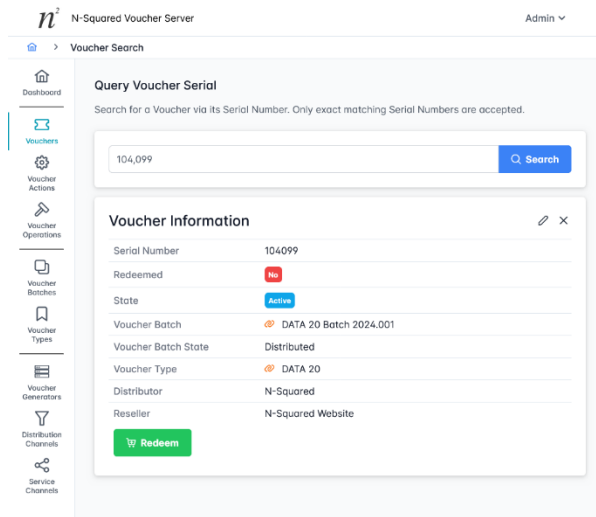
$n^2$ N-Squared Voucher Server

Admin

> Voucher Search

Dashboard

Vouchers

Voucher Actions

Voucher Operations

Voucher Batches

Voucher Types

Voucher Generators

Distribution Channels

Service Channels

Query Voucher Serial

Search for a Voucher via its Serial Number. Only exact matching Serial Numbers are accepted.

104,099

Search

Voucher Information

| | |
|---|---|
| Serial Number | 104099 |
| Redeemed | No |
| State | Active |
| Voucher Batch | DATA 20 Batch 2024.001 |
| Voucher Batch State | Distributed |
| Voucher Type | DATA 20 |
| Distributor | N-Squared |
| Reseller | N-Squared Website |

Redeem